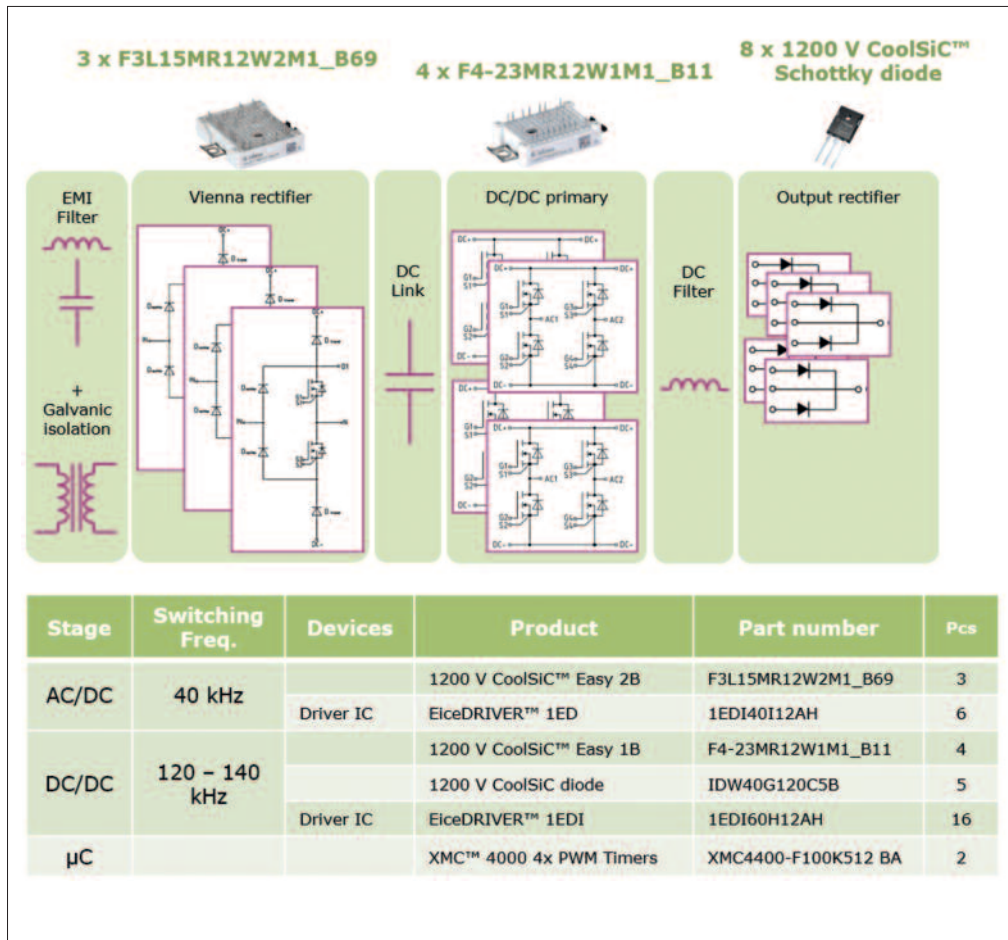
3 x F3L15MR12W2M1_B69

4 x F4-23MR12W1M1_B11

8 x 1200 V CoolSiC™ Schottky diode

EMI Filter

+ Galvanic isolation

Vienna rectifier

DC Link

DC/DC primary

DC Filter

Output rectifier

| Stage | Switching Freq. | Devices | Product | Part number | Pcs |
|---|---|---|---|---|---|
| AC/DC | 40 kHz | | 1200 V CoolSiC™ Easy 2B | F3L15MR12W2M1_B69 | 3 |
| | | Driver IC | EiceDRIVER™ 1ED | 1EDI40I12AH | 6 |
| DC/DC | 120 – 140 kHz | | 1200 V CoolSiC™ Easy 1B | F4-23MR12W1M1_B11 | 4 |
| | | | 1200 V CoolSiC diode | IDW40G120C5B | 5 |
| | | Driver IC | EiceDRIVER™ 1EDI | 1EDI60H12AH | 16 |
| µC | | | XMC™ 4000 4x PWM Timers | XMC4400-F100K512 BA | 2 |